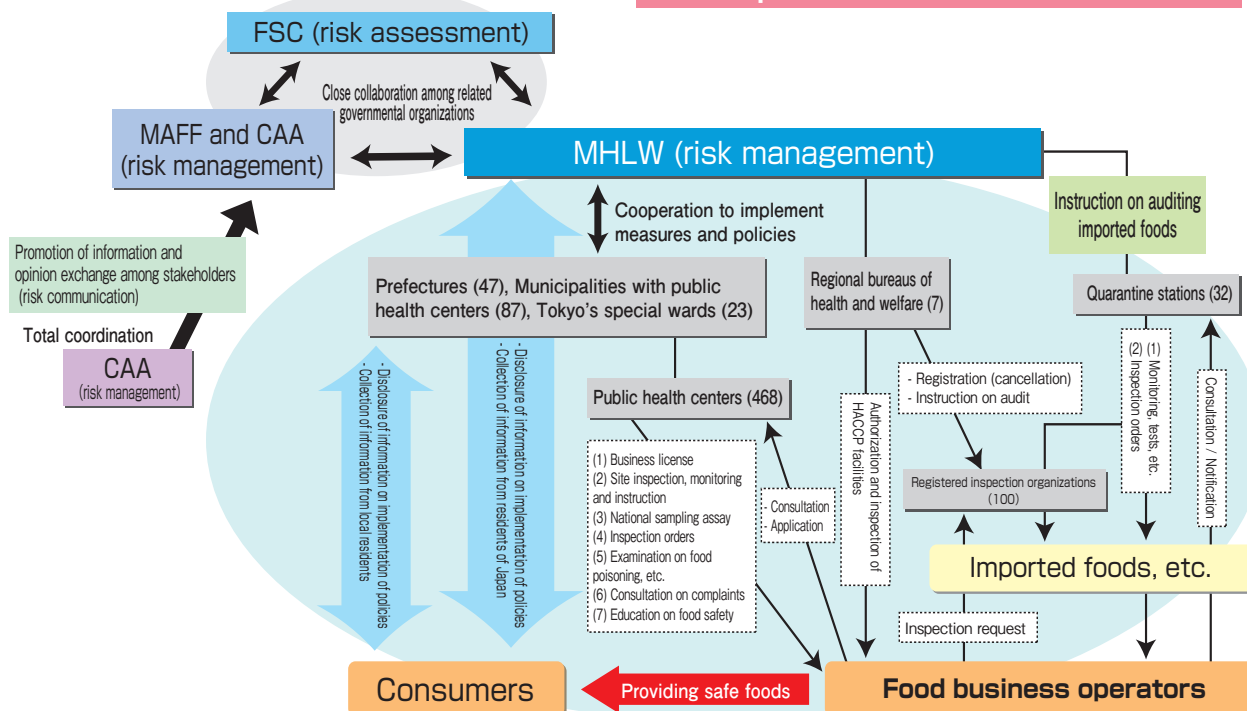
FSC (risk assessment)

Close collaboration among related governmental organizations

MAFF and CAA (risk management)

MHLW (risk management)

Promotion of information and opinion exchange among stakeholders (risk communication)

Total coordination

CAA (risk management)

Cooperation to implement measures and policies

Instruction on auditing imported foods

Prefectures (47), Municipalities with public health centers (87), Tokyo's special wards (23)

Regional bureaus of health and welfare (7)

Quarantine stations (32)

- Disclosure of information on implementation of policies
- Collection of information from local residents

- Disclosure of information on implementation of policies
- Collection of information from residents of Japan

Public health centers (468)

- Registration (cancellation)
- Instruction on audit

Authorization and inspection of HACCP facilities

(1) Monitoring, tests, etc.
(2) Inspection orders

Consultation / Notification

(1) Business license
(2) Site inspection, monitoring and instruction
(3) National sampling assay
(4) Inspection orders
(5) Examination on food poisoning, etc.
(6) Consultation on complaints
(7) Education on food safety

- Consultation
- Application

Registered inspection organizations (100)

Imported foods, etc.

Inspection request

Consumers

Providing safe foods

Food business operators